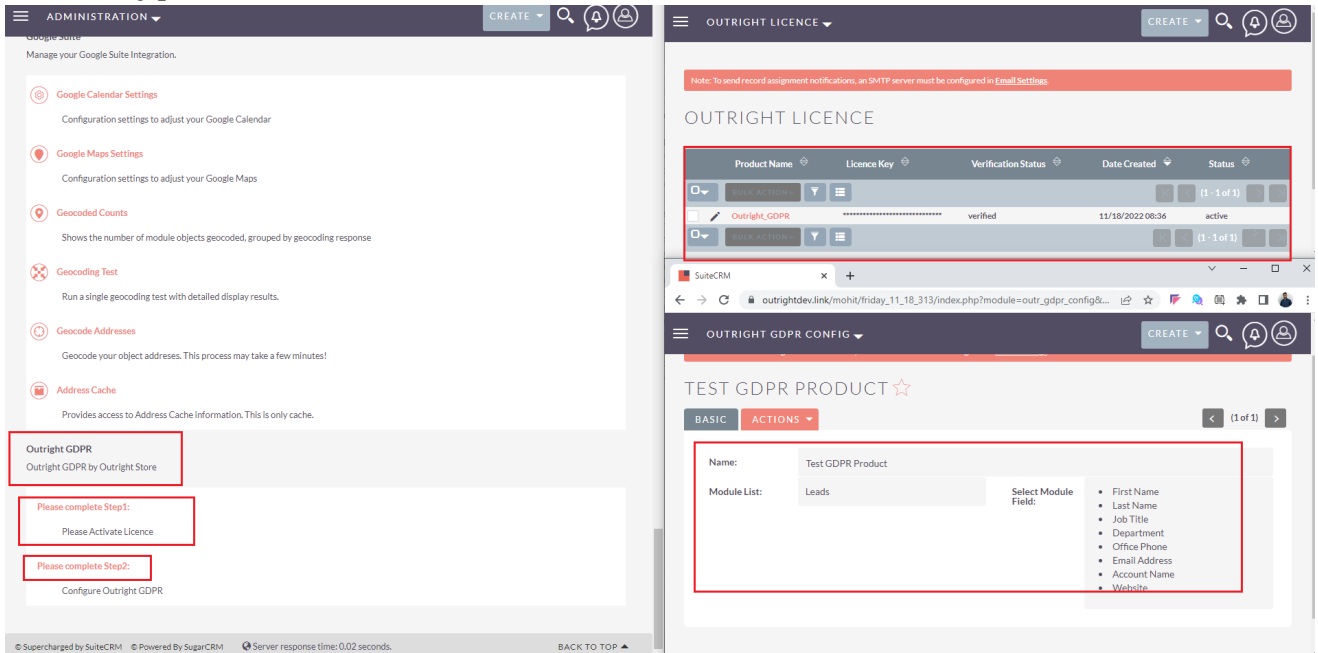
ADMINISTRATION
CREATE

Google Suite
Manage your Google Suite Integration.

Google Calendar Settings
Configuration settings to adjust your Google Calendar

Google Maps Settings
Configuration settings to adjust your Google Maps

Geocoded Counts
Shows the number of module objects geocoded, grouped by geocoding response

Geocoding Test
Run a single geocoding test with detailed display results.

Geocode Addresses
Geocode your object addresses. This process may take a few minutes!

Address Cache
Provides access to Address Cache information. This is only cache.

Outright GDPR
Outright GDPR by Outright Store

Please complete Step1:
Please Activate Licence

Please complete Step2:
Configure Outright GDPR

© Supercharged by SuiteCRM © Powered By SugarCRM Server response time: 0.02 seconds. BACK TO TOP

OUTRIGHT LICENCE
CREATE

Note: To send record assignment notifications, an SMTP server must be configured in Email Settings.

OUTRIGHT LICENCE

| | Product Name | Licence Key | Verification Status | Date Created | Status |
|---|---|---|---|---|---|
| BULK ACTION | | | | | (1 - 1 of 1) |
| | Outright_GDPR | ****************************** | verified | 11/18/2022 08:36 | active |
| BULK ACTION | | | | | (1 - 1 of 1) |

SuiteCRM
outrightdev.link/mohit/friday_11_18_313/index.php?module=outr_gdpr_config&...

OUTRIGHT GDPR CONFIG
CREATE

TEST GDPR PRODUCT
BASIC ACTIONS (1 of 1)

Name: Test GDPR Product
Module List: Leads
Select Module Field:
• First Name
• Last Name
• Job Title
• Department
• Office Phone
• Email Address
• Account Name
• Website